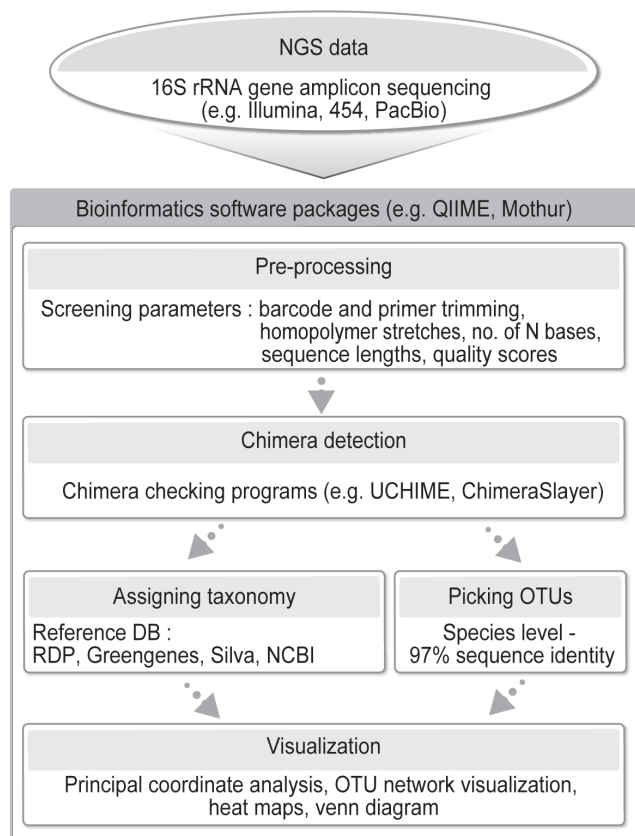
NGS data

16S rRNA gene amplicon sequencing (e.g. Illumina, 454, PacBio)

Bioinformatics software packages (e.g. QIIME, Mothur)

Pre-processing

Screening parameters : barcode and primer trimming, homopolymer stretches, no. of N bases, sequence lengths, quality scores

Chimera detection

Chimera checking programs (e.g. UCHIME, ChimeraSlayer)

Assigning taxonomy

Reference DB : RDP, Greengenes, Silva, NCBI

Picking OTUs

Species level - 97% sequence identity

Visualization

Principal coordinate analysis, OTU network visualization, heat maps, venn diagram